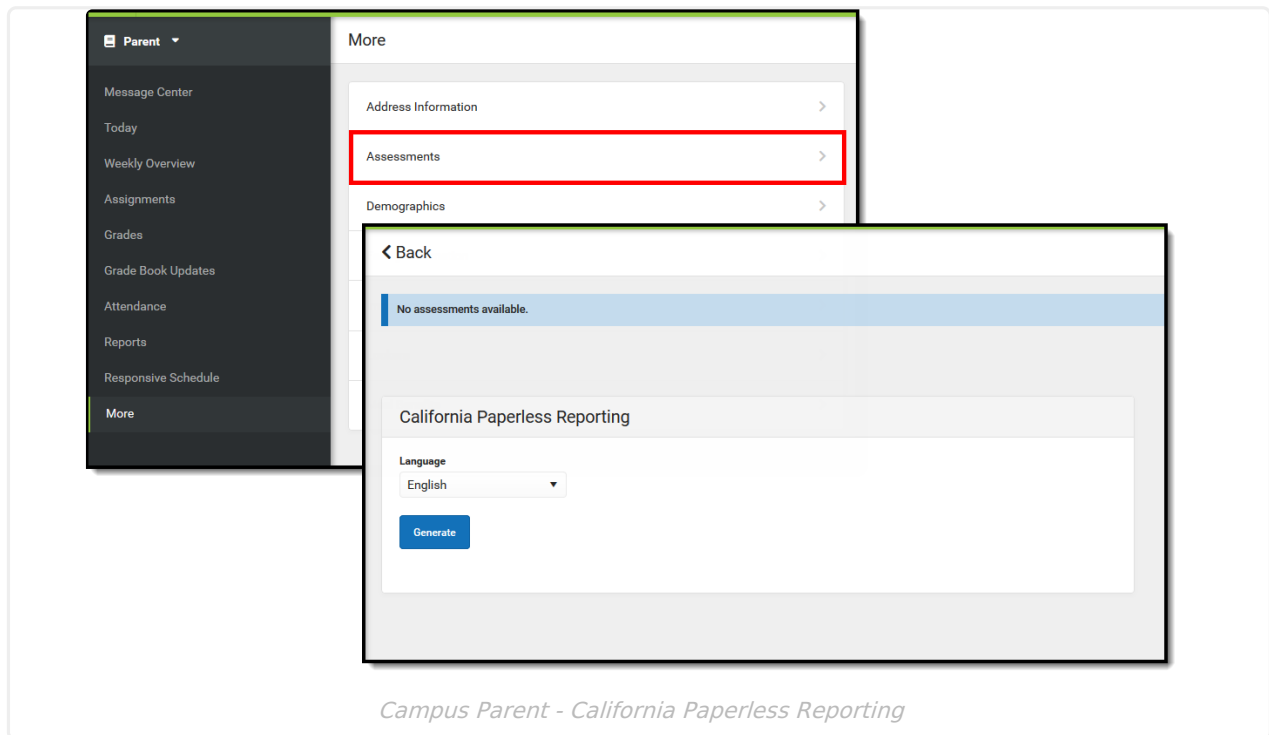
Parent

Message Center
Today
Weekly Overview
Assignments
Grades
Grade Book Updates
Attendance
Reports
Responsive Schedule
More

More

Address Information
Assessments
Demographics

Back

No assessments available.

California Paperless Reporting

Language
English

Generate

Campus Parent - California Paperless Reporting